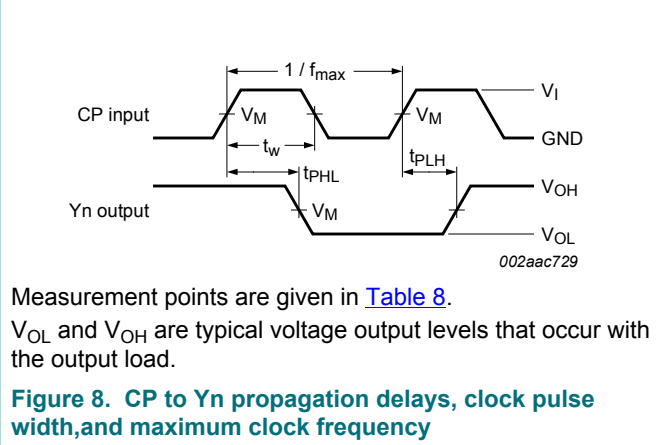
$1 / f_{max}$

$V_I$

CP input

$V_M$

$V_M$

GND

$t_W$

$t_{PLH}$

$t_{PHL}$

$V_{OH}$

Yn output

$V_M$

$V_{OL}$

002aac729

Measurement points are given in Table 8.

$V_{OL}$ and $V_{OH}$ are typical voltage output levels that occur with the output load.

Figure 8. CP to Yn propagation delays, clock pulse width,and maximum clock frequency